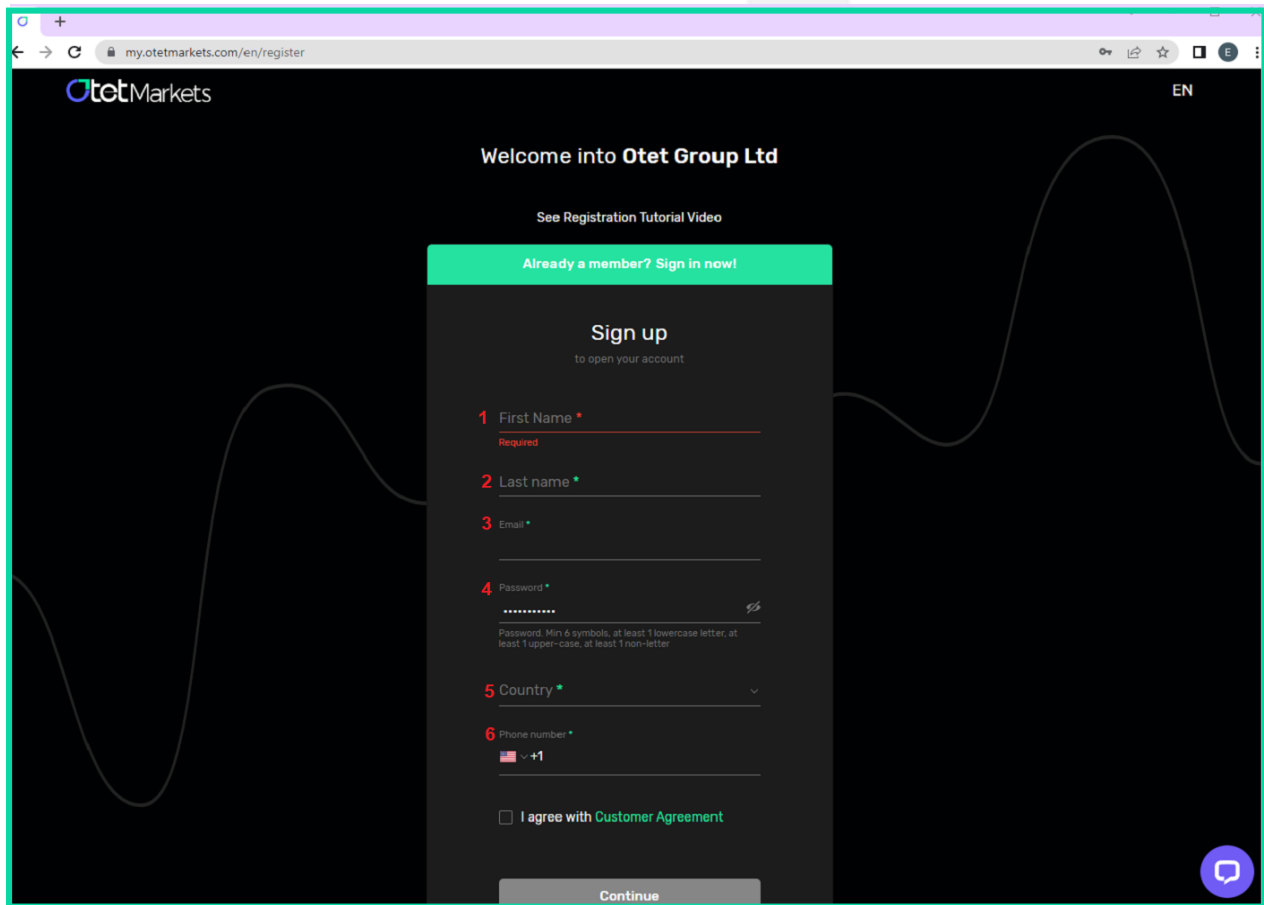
+
my.otetmarkets.com/en/register
E

OtetMarkets
EN

Welcome into **Otet Group Ltd**

See Registration Tutorial Video

Already a member? Sign in now!

Sign up
to open your account

1 First Name *
Required

2 Last name *

3 Email *

4 Password *
••••••••••••
Password. Min 6 symbols, at least 1 lowercase letter, at least 1 upper-case, at least 1 non-letter

5 Country *

6 Phone number *
+1

I agree with Customer Agreement

Continue